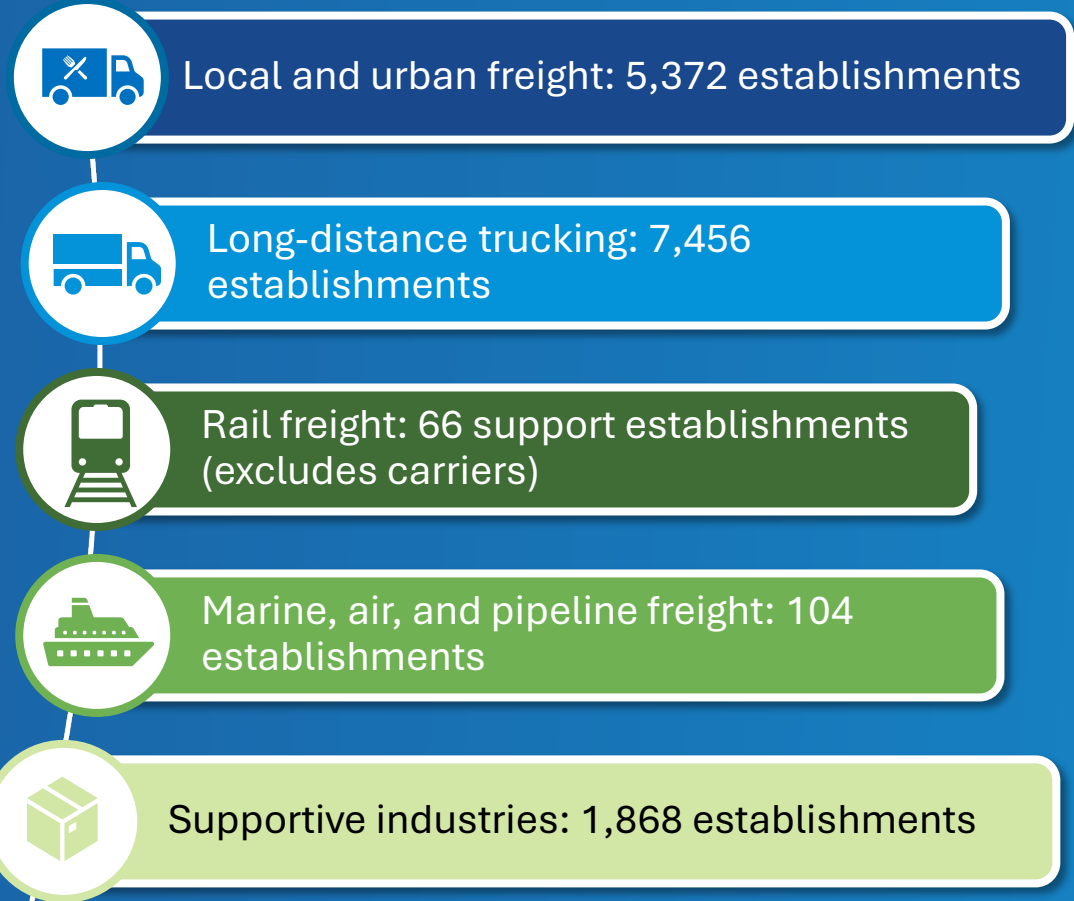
Local and urban freight: 5,372 establishments

Long-distance trucking: 7,456 establishments

Rail freight: 66 support establishments (excludes carriers)

Marine, air, and pipeline freight: 104 establishments

Supportive industries: 1,868 establishments